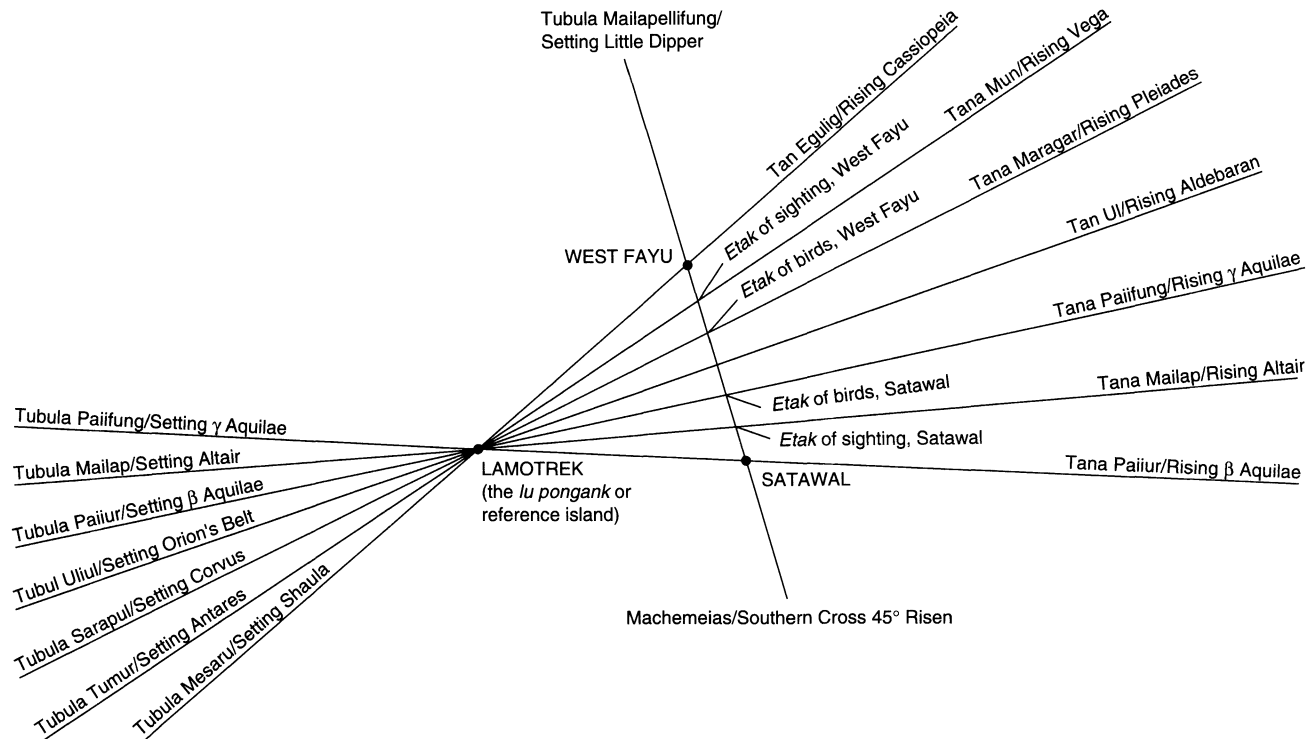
Tubula Mailapellifung/
Setting Little Dipper

Tan Egulig/Rising Cassiopeia

Tana Mun/Rising Vega

Tana Maragar/Rising Pleiades

Tan Ul/Rising Aldebaran

Tana Paiifung/Rising $\gamma$ Aquilae

Tana Mailap/Rising Altair

Tana Paiiur/Rising $\beta$ Aquilae

Etak of sighting, West Fayu

Etak of birds, West Fayu

WEST FAYU

Etak of birds, Satawal

Etak of sighting, Satawal

SATAWAL

Tubula Paiifung/Setting $\gamma$ Aquilae

Tubula Mailap/Setting Altair

Tubula Paiiur/Setting $\beta$ Aquilae

Tubul Uliul/Setting Orion's Belt

Tubula Sarapul/Setting Corvus

Tubula Tumur/Setting Antares

Tubula Mesaru/Setting Shaula

LAMOTREK
(the lu pongank or
reference island)

Machemeias/Southern Cross 45° Risen